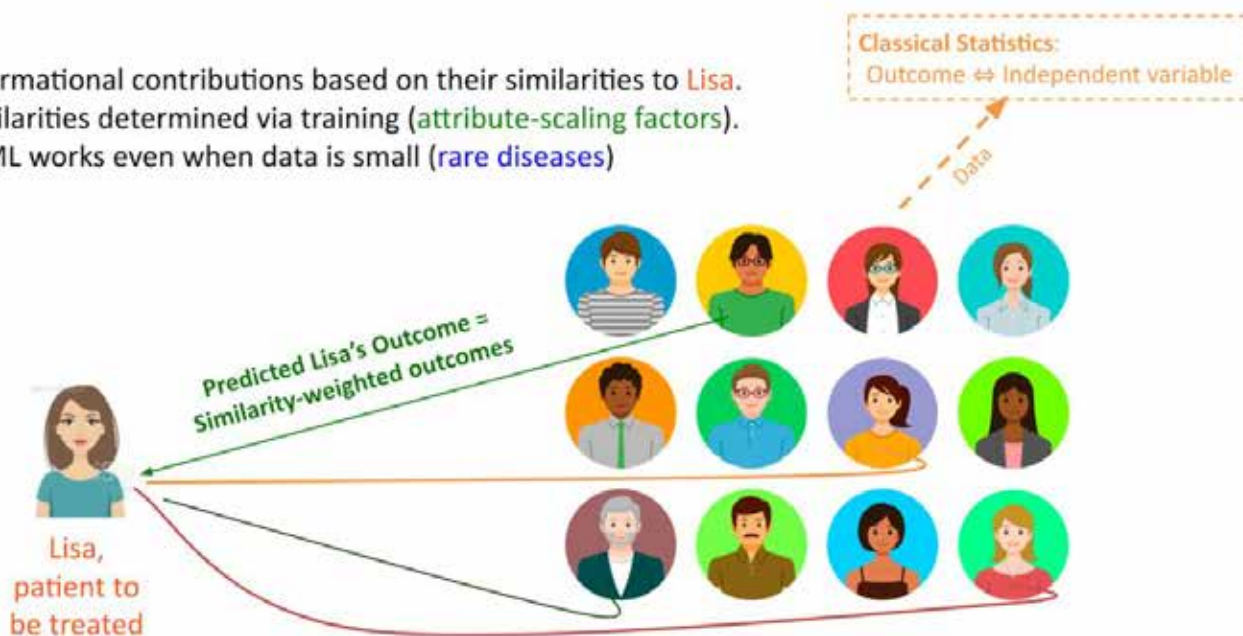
rmational contributions based on their similarities to Lisa.
ilarities determined via training (attribute-scaling factors).
ML works even when data is small (rare diseases)

Classical Statistics:
Outcome ⇔ Independent variable

Data

Predicted Lisa's Outcome =
Similarity-weighted outcomes

Lisa,
patient to
be treated